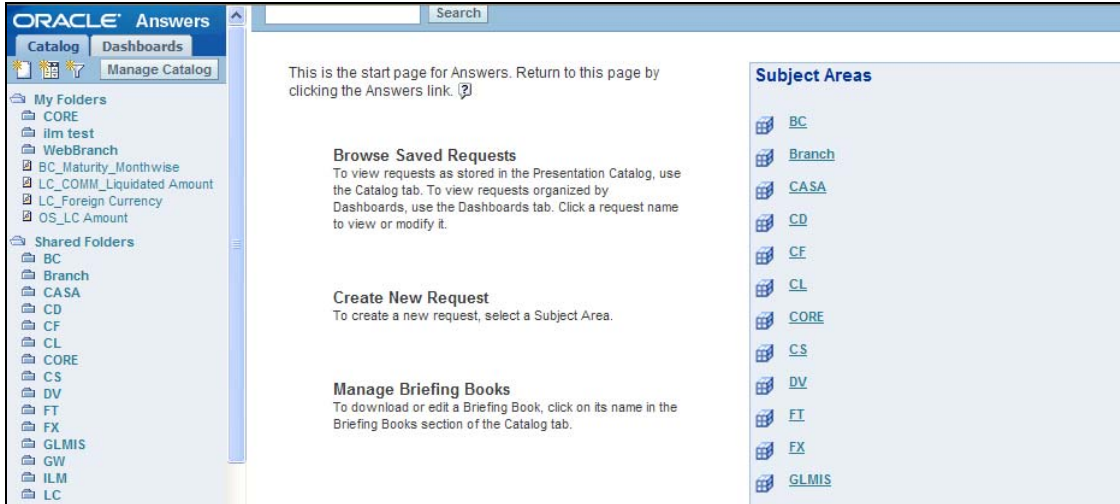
ORACLE Answers

Catalog Dashboards

Manage Catalog

My Folders
CORE
ilm test
WebBranch
BC_Maturity_Monthwise
LC_COMM_Liquidated Amount
LC_Foreign Currency
OS_LC Amount

Shared Folders
BC
Branch
CASA
CD
CF
CL
CORE
CS
DV
FT
FX
GLMIS
GW
ILM
LC

Search

This is the start page for Answers. Return to this page by clicking the Answers link.

Browse Saved Requests
To view requests as stored in the Presentation Catalog, use the Catalog tab. To view requests organized by Dashboards, use the Dashboards tab. Click a request name to view or modify it.

Create New Request
To create a new request, select a Subject Area.

Manage Briefing Books
To download or edit a Briefing Book, click on its name in the Briefing Books section of the Catalog tab.

Subject Areas
BC
Branch
CASA
CD
CF
CL
CORE
CS
DV
FT
FX
GLMIS